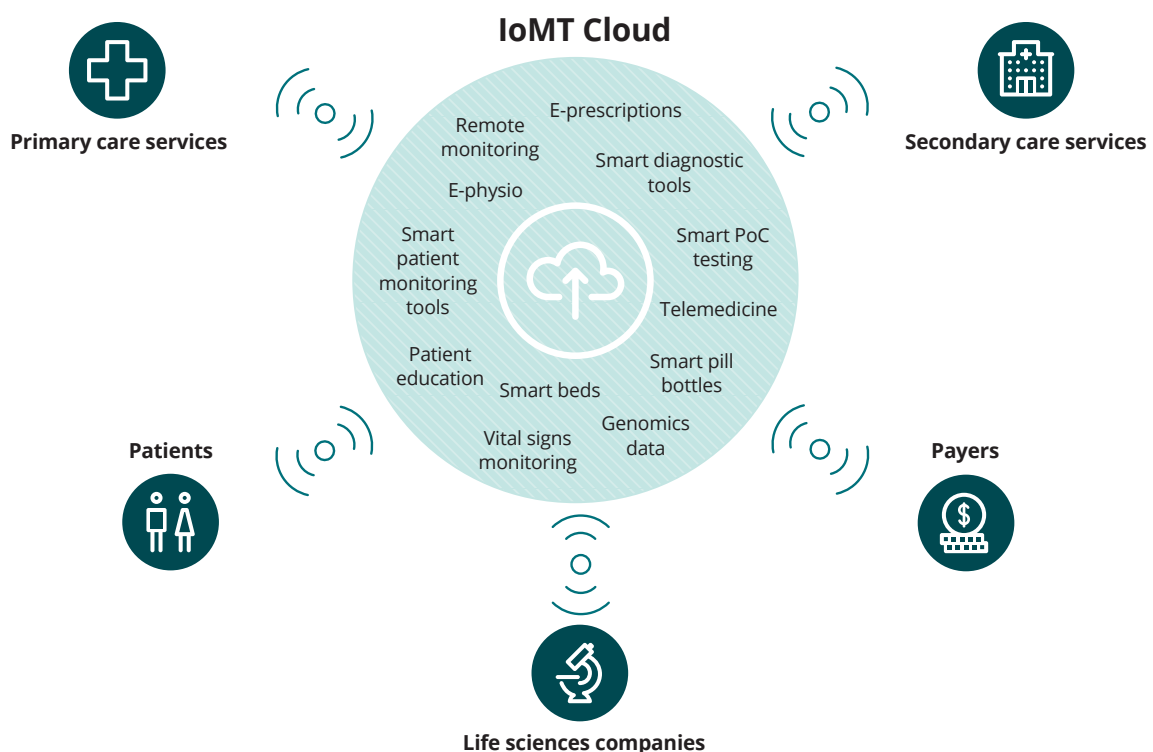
IoMT Cloud

Primary care services

Secondary care services

Remote monitoring

E-prescriptions

Smart diagnostic tools

E-physio

Smart patient monitoring tools

Smart PoC testing

Telemedicine

Patient education

Smart beds

Smart pill bottles

Vital signs monitoring

Genomics data

Patients

Payers

Life sciences companies